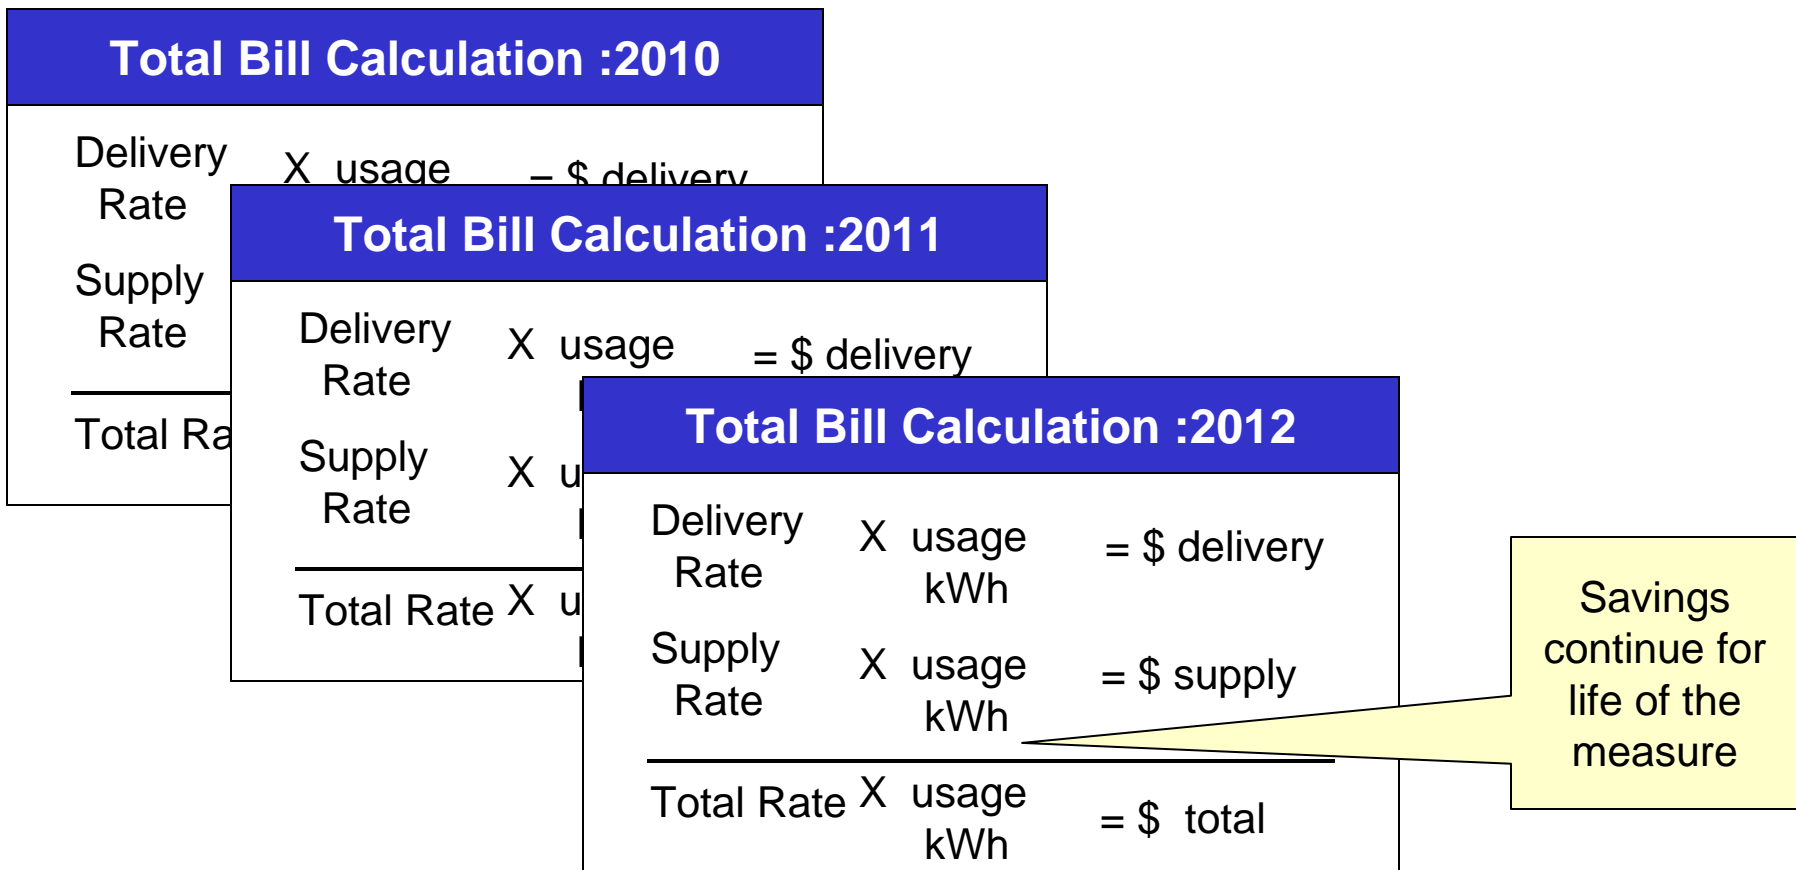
Total Bill Calculation :2010

Delivery Rate X usage = $ delivery

Supply Rate

Total Ra

Total Bill Calculation :2011

Delivery Rate X usage = $ delivery

Supply Rate X u

Total Rate X u

Total Bill Calculation :2012

Delivery Rate X usage kWh = $ delivery

Supply Rate X usage kWh = $ supply

Total Rate X usage kWh = $ total

Savings continue for life of the measure